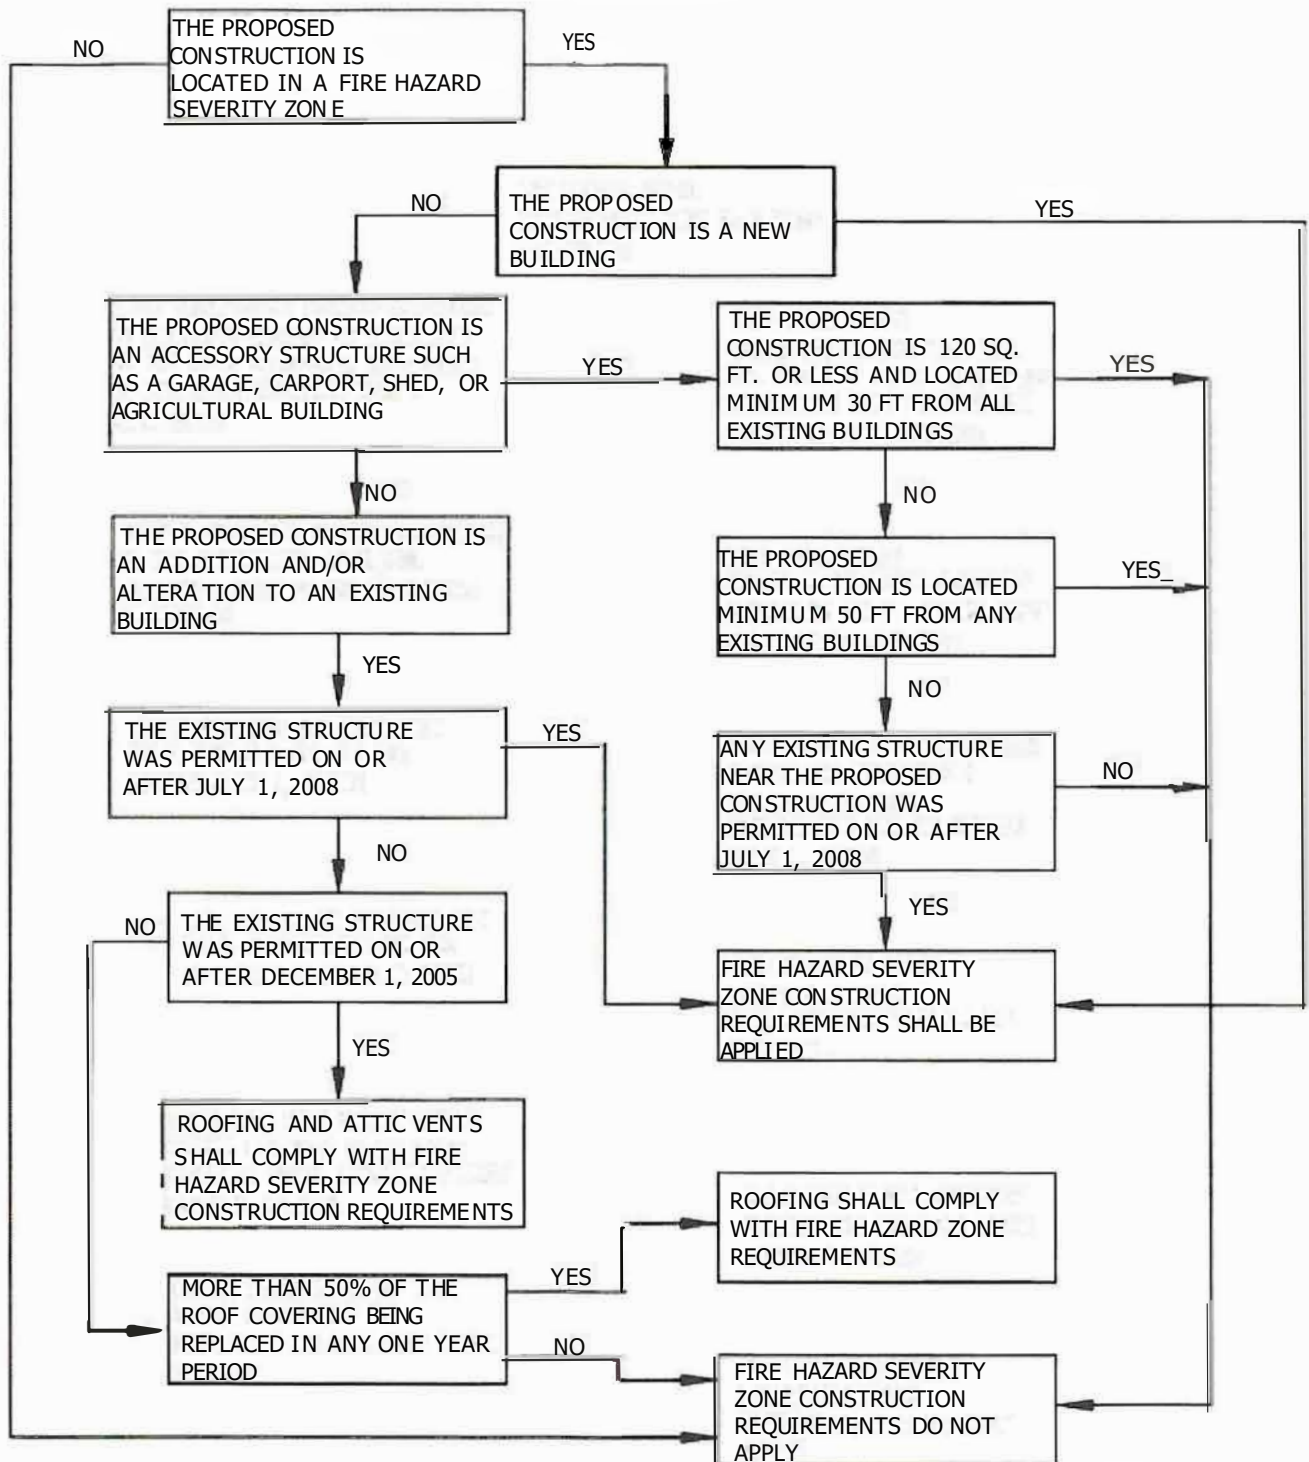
NO

THE PROPOSED CONSTRUCTION IS LOCATED IN A FIRE HAZARD SEVERITY ZONE

YES

NO

THE PROPOSED CONSTRUCTION IS A NEW BUILDING

YES

THE PROPOSED CONSTRUCTION IS AN ACCESSORY STRUCTURE SUCH AS A GARAGE, CARPORT, SHED, OR AGRICULTURAL BUILDING

YES

THE PROPOSED CONSTRUCTION IS 120 SQ. FT. OR LESS AND LOCATED MINIMUM 30 FT FROM ALL EXISTING BUILDINGS

YES

NO

NO

THE PROPOSED CONSTRUCTION IS AN ADDITION AND/OR ALTERATION TO AN EXISTING BUILDING

THE PROPOSED CONSTRUCTION IS LOCATED MINIMUM 50 FT FROM ANY EXISTING BUILDINGS

YES_

YES

NO

THE EXISTING STRUCTURE WAS PERMITTED ON OR AFTER JULY 1, 2008

YES

ANY EXISTING STRUCTURE NEAR THE PROPOSED CONSTRUCTION WAS PERMITTED ON OR AFTER JULY 1, 2008

NO

NO

YES

NO

THE EXISTING STRUCTURE WAS PERMITTED ON OR AFTER DECEMBER 1, 2005

FIRE HAZARD SEVERITY ZONE CONSTRUCTION REQUIREMENTS SHALL BE APPLIED

YES

ROOFING AND ATTIC VENTS SHALL COMPLY WITH FIRE HAZARD SEVERITY ZONE CONSTRUCTION REQUIREMENTS

ROOFING SHALL COMPLY WITH FIRE HAZARD ZONE REQUIREMENTS

YES

MORE THAN 50% OF THE ROOF COVERING BEING REPLACED IN ANY ONE YEAR PERIOD

NO

FIRE HAZARD SEVERITY ZONE CONSTRUCTION REQUIREMENTS DO NOT APPLY